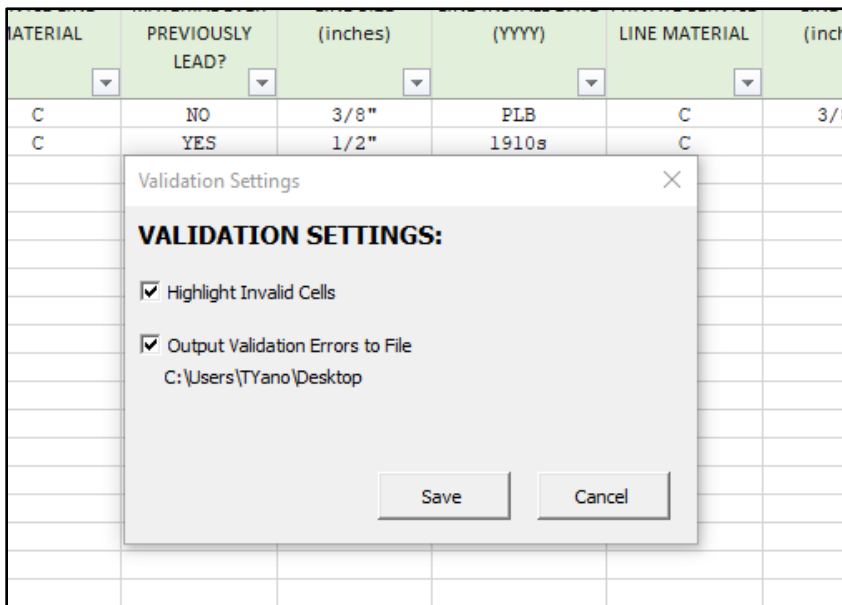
| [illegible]ATERIAL | PREVIOUSLY LEAD? | (inches) | (YYYY) | LINE MATERIAL | (inc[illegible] |
|---|---|---|---|---|---|
| C | NO | 3/8" | PLB | C | 3/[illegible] |
| C | YES | 1/2" | 1910s | C | |

Validation Settings

VALIDATION SETTINGS:

Highlight Invalid Cells

Output Validation Errors to File
C:\Users\TYano\Desktop

Save

Cancel